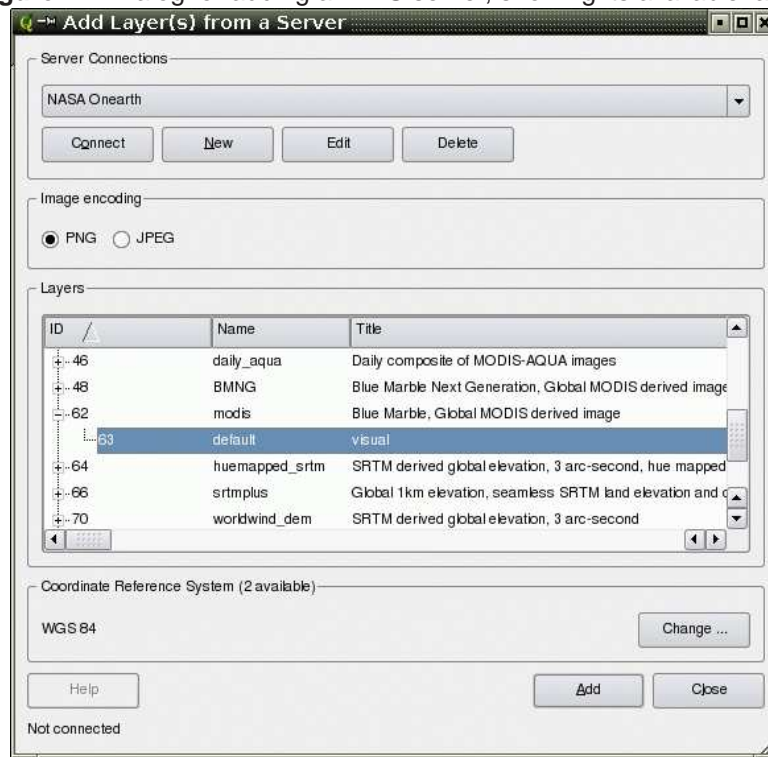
Add Layer(s) from a Server

Server Connections

NASA Onearth

Connect | New | Edit | Delete

Image encoding

PNG JPEG

Layers

| ID | Name | Title |
|---|---|---|
| 46 | daily_aqua | Daily composite of MODIS-AQUA images |
| 48 | BMNG | Blue Marble Next Generation, Global MODIS derived image |
| 62 | modis | Blue Marble, Global MODIS derived image |
| 63 | default | visual |
| 64 | huemapped_srtm | SRTM derived global elevation, 3 arc-second, hue mapped |
| 66 | srtmplus | Global 1km elevation, seamless SRTM land elevation and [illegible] |
| 70 | worldwind_dem | SRTM derived global elevation, 3 arc-second |

Coordinate Reference System (2 available)

WGS 84

Change ...

Help

Add

Close

Not connected